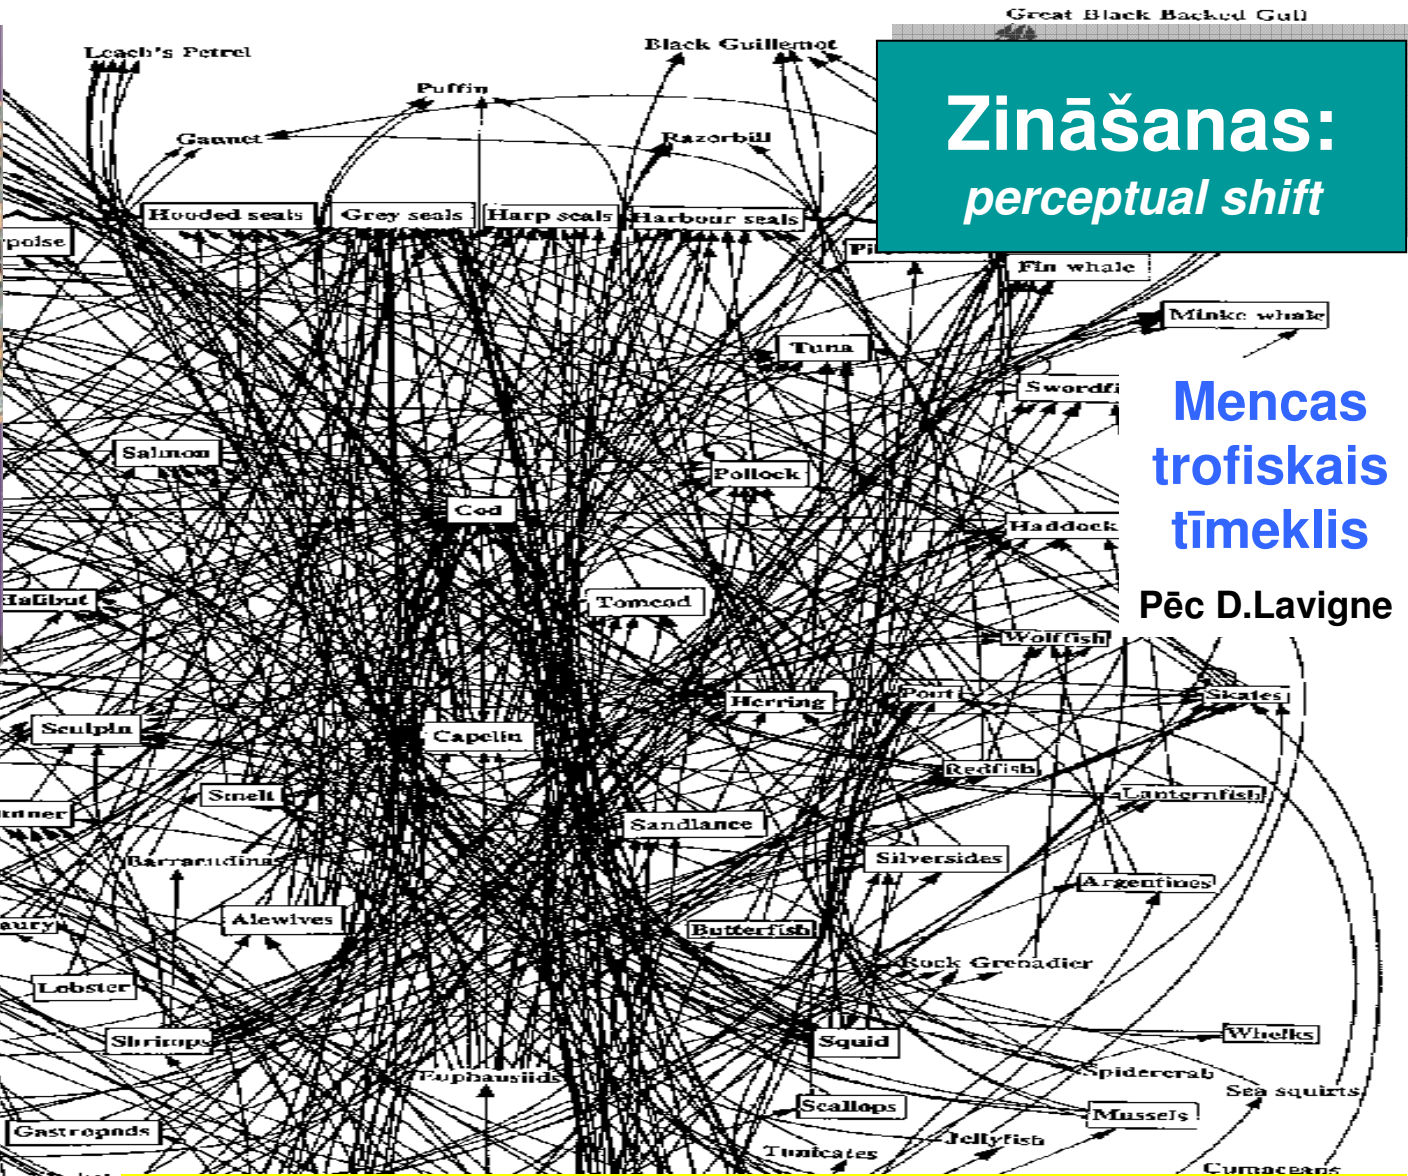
Zināšanas:
perceptual shift

Mencas trofiskais tīmeklis

Pēc D.Lavigne

Great Black Backed Gull
Leach's Petrel
Black Guillemot
Puffin
Gannet
Razorbill
Hooded seals
Grey seals
Harp seals
Harbour seals
rpoise
Pi
Fin whale
Minke whale
Tuna
Swordfi
Salmon
Pollock
Cod
Haddock
Halibut
Tomcod
Wolffish
Pout
Skates
Herring
Sculpin
Capelin
Redfish
Smelt
Lanternfish
rnner
Sandlance
Silversides
Barracudinas
Argentines
Alewives
aury
Butterfish
Rock Grenadier
Lobster
Whelks
Shrimps
Squid
Spidercrab
Euphausiids
Sea squirts
Scallops
Mussels
Gastropods
Jellyfish
Tunicates
Cumaceans